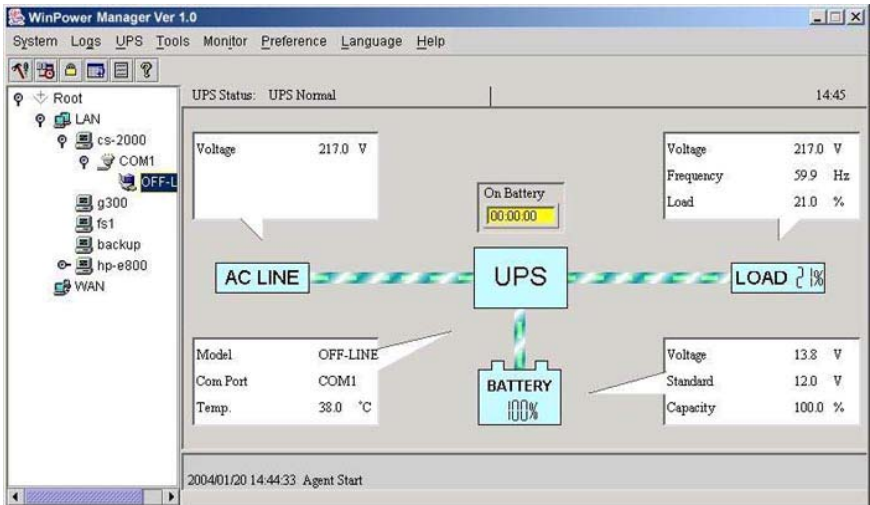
WinPower Manager Ver 1.0

System Logs UPS Tools Monitor Preference Language Help

Root
LAN
cs-2000
COM1
OFF-L
g300
fs1
backup
hp-e800
WAN

UPS Status: UPS Normal

14:45

| Voltage | 217.0 V |
|---|---|

| Voltage | 217.0 V |
|---|---|
| Frequency | 59.9 Hz |
| Load | 21.0 % |

On Battery
00:00:00

AC LINE

UPS

LOAD 21%

| Model | OFF-LINE |
|---|---|
| Com Port | COM1 |
| Temp. | 38.0 °C |

BATTERY
100%

| Voltage | 13.8 V |
|---|---|
| Standard | 12.0 V |
| Capacity | 100.0 % |

2004/01/20 14:44:33 Agent Start